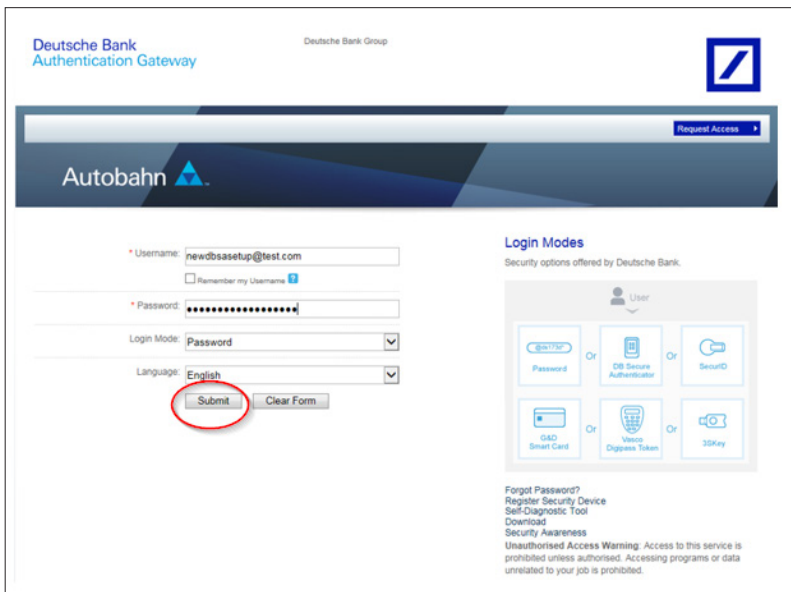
Deutsche Bank
Authentication Gateway

Deutsche Bank Group

Request Access

Autobahn

* Username: newdbsasetup@test.com

Remember my Username ?

* Password: ••••••••••••••••••

Login Mode: Password

Language: English

Submit Clear Form

Login Modes

Security options offered by Deutsche Bank.

User

@n1?3!* Password Or DB Secure Authenticator Or SecurID

G&D Smart Card Or Vasco Digipass Token Or 3SKey

Forgot Password?
Register Security Device
Self-Diagnostic Tool
Download
Security Awareness

**Unauthorised Access Warning**: Access to this service is prohibited unless authorised. Accessing programs or data unrelated to your job is prohibited.